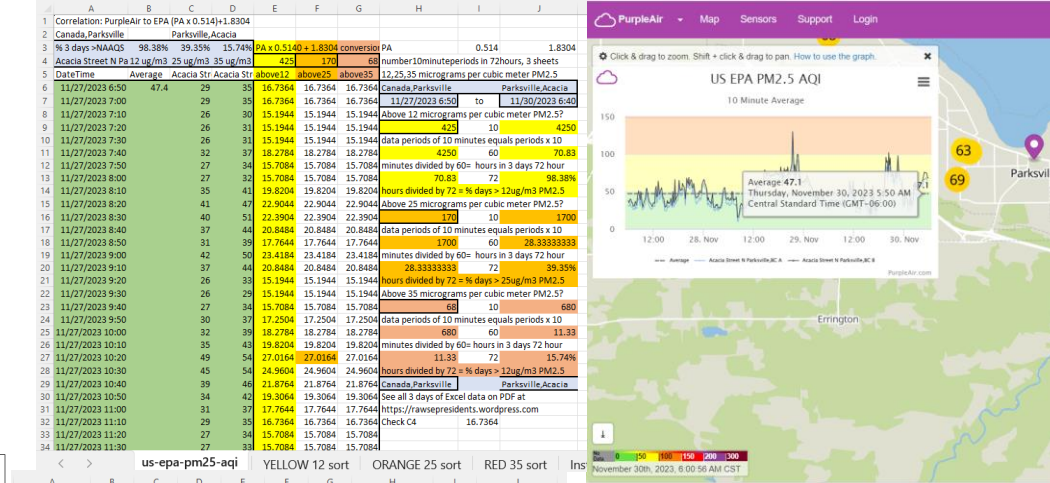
| | A | B | C | D | E | F | G | H | I | J |
|---|---|---|---|---|---|---|---|---|---|---|
| 1 | Correlation: PurpleAir to EPA (PA x 0.514)+1.8304 | | | | | | | | | |
| 2 | Canada,Parksville | | Parksville,Acacia | | | | | | | |
| 3 | % 3 days >NAAQS | 98.38% | 39.35% | 15.74% | PA x 0.514 | 0 + 1.8304 | conversion | PA | 0.514 | 1.8304 |
| 4 | Acacia Street N Pa | 12 ug/m3 | 25 ug/m3 | 35 ug/m3 | 425 | 170 | 68 | number10minuteperiods in 72hours, 3 sheets | | |
| 5 | DateTime | Average | Acacia Str | Acacia Str | above12 | above25 | above35 | 12,25,35 micrograms per cubic meter PM2.5 | | |
| 6 | 11/27/2023 6:50 | 47.4 | 29 | 35 | 16.7364 | 16.7364 | 16.7364 | Canada,Parksville | | Parksville,Acacia |
| 7 | 11/27/2023 7:00 | | 29 | 35 | 16.7364 | 16.7364 | 16.7364 | 11/27/2023 6:50 | to | 11/30/2023 6:40 |
| 8 | 11/27/2023 7:10 | | 26 | 30 | 15.1944 | 15.1944 | 15.1944 | Above 12 micrograms per cubic meter PM2.5? | | |
| 9 | 11/27/2023 7:20 | | 26 | 31 | 15.1944 | 15.1944 | 15.1944 | 425 | 10 | 4250 |
| 10 | 11/27/2023 7:30 | | 26 | 31 | 15.1944 | 15.1944 | 15.1944 | data periods of 10 minutes equals periods x 10 | | |
| 11 | 11/27/2023 7:40 | | 32 | 37 | 18.2784 | 18.2784 | 18.2784 | 4250 | 60 | 70.83 |
| 12 | 11/27/2023 7:50 | | 27 | 34 | 15.7084 | 15.7084 | 15.7084 | minutes divided by 60= hours in 3 days 72 hour | | |
| 13 | 11/27/2023 8:00 | | 27 | 34 | 15.7084 | 15.7084 | 15.7084 | 70.83 | 72 | 98.38% |
| 14 | 11/27/2023 8:10 | | 35 | 41 | 19.8204 | 19.8204 | 19.8204 | hours divided by 72 = % days > 12ug/m3 PM2.5 | | |
| 15 | 11/27/2023 8:20 | | 41 | 47 | 22.9044 | 22.9044 | 22.9044 | Above 25 micrograms per cubic meter PM2.5? | | |
| 16 | 11/27/2023 8:30 | | 40 | 51 | 22.3904 | 22.3904 | 22.3904 | 170 | 10 | 1700 |
| 17 | 11/27/2023 8:40 | | 37 | 44 | 20.8484 | 20.8484 | 20.8484 | data periods of 10 minutes equals periods x 10 | | |
| 18 | 11/27/2023 8:50 | | 31 | 39 | 17.7644 | 17.7644 | 17.7644 | 1700 | 60 | 28.33333333 |
| 19 | 11/27/2023 9:00 | | 42 | 50 | 23.4184 | 23.4184 | 23.4184 | minutes divided by 60= hours in 3 days 72 hour | | |
| 20 | 11/27/2023 9:10 | | 37 | 44 | 20.8484 | 20.8484 | 20.8484 | 28.33333333 | 72 | 39.35% |
| 21 | 11/27/2023 9:20 | | 26 | 33 | 15.1944 | 15.1944 | 15.1944 | hours divided by 72 = % days > 25ug/m3 PM2.5 | | |
| 22 | 11/27/2023 9:30 | | 26 | 33 | 15.1944 | 15.1944 | 15.1944 | Above 35 micrograms per cubic meter PM2.5? | | |
| 23 | 11/27/2023 9:40 | | 27 | 34 | 15.7084 | 15.7084 | 15.7084 | 68 | 10 | 680 |
| 24 | 11/27/2023 9:50 | | 30 | 37 | 17.2504 | 17.2504 | 17.2504 | data periods of 10 minutes equals periods x 10 | | |
| 25 | 11/27/2023 10:00 | | 32 | 39 | 18.2784 | 18.2784 | 18.2784 | 680 | 60 | 11.33 |
| 26 | 11/27/2023 10:10 | | 35 | 43 | 19.8204 | 19.8204 | 19.8204 | minutes divided by 60= hours in 3 days 72 hour | | |
| 27 | 11/27/2023 10:20 | | 49 | 54 | 27.0164 | 27.0164 | 27.0164 | 11.33 | 72 | 15.74% |
| 28 | 11/27/2023 10:30 | | 45 | 54 | 24.9604 | 24.9604 | 24.9604 | hours divided by 72 = % days > 35ug/m3 PM2.5 | | |
| 29 | 11/27/2023 10:40 | | 39 | 46 | 21.8764 | 21.8764 | 21.8764 | Canada,Parksville | | Parksville,Acacia |
| 30 | 11/27/2023 10:50 | | 34 | 42 | 19.3064 | 19.3064 | 19.3064 | See all 3 days of Excel data on PDF at | | |
| 31 | 11/27/2023 11:00 | | 31 | 37 | 17.7644 | 17.7644 | 17.7644 | https://rawsepresidents.wordpress.com | | |
| 32 | 11/27/2023 11:10 | | 29 | 35 | 16.7364 | 16.7364 | 16.7364 | Check C4 | 16.7364 | |
| 33 | 11/27/2023 11:20 | | 27 | 34 | 15.7084 | 15.7084 | 15.7084 | | | |
| 34 | 11/27/2023 11:30 | | 27 | 34 | 15.7084 | 15.7084 | 15.7084 | | | |

< > us-epa-pm25-aqi YELLOW 12 sort ORANGE 25 sort RED 35 sort Ins

PurpleAir Map Sensors Support Login

Click & drag to zoom. Shift + click & drag to pan. How to use the graph.

US EPA PM2.5 AQI
10 Minute Average

150
100
50
0

12:00 28. Nov 12:00 29. Nov 12:00 30. Nov

Average 47.1
Thursday, November 30, 2023 5:50 AM
Central Standard Time (GMT-06:00)

Average Acacia Street N Parksville,BC A Acacia Street N Parksville,BC B

PurpleAir.com

63
69
Parksvil
Errington

0 50 100 150 200 300
November 30th, 2023, 6:00:56 AM CST